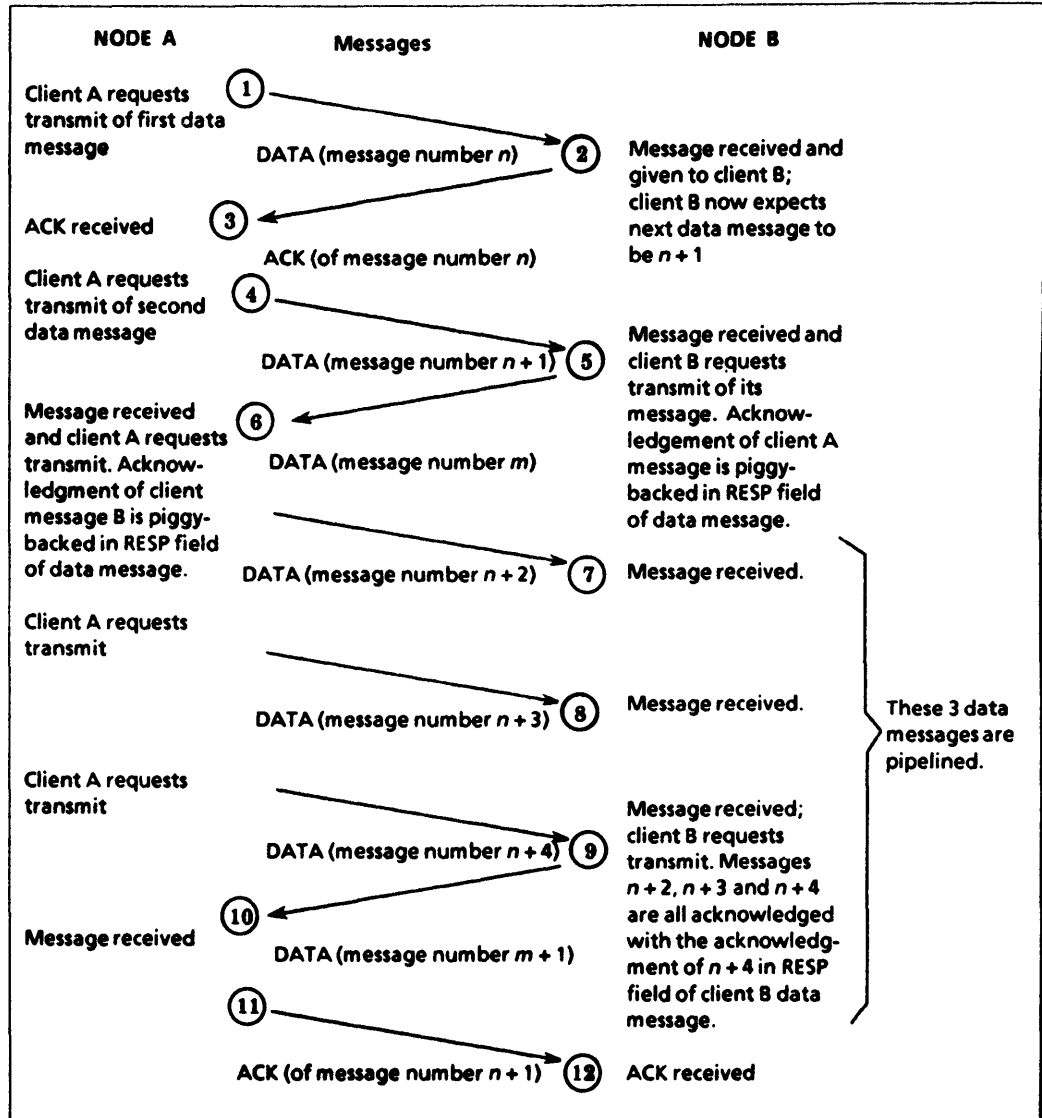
NODE A

Messages

NODE B

Client A requests transmit of first data message

1

DATA (message number $n$)

2

Message received and given to client B; client B now expects next data message to be $n+1$

ACK received

3

ACK (of message number $n$)

Client A requests transmit of second data message

4

DATA (message number $n+1$)

5

Message received and client B requests transmit of its message. Acknowledgement of client A message is piggybacked in RESP field of data message.

Message received and client A requests transmit. Acknowledgment of client message B is piggybacked in RESP field of data message.

6

DATA (message number $m$)

DATA (message number $n+2$)

7

Message received.

Client A requests transmit

DATA (message number $n+3$)

8

Message received.

These 3 data messages are pipelined.

Client A requests transmit

DATA (message number $n+4$)

9

Message received; client B requests transmit. Messages $n+2$, $n+3$ and $n+4$ are all acknowledged with the acknowledgment of $n+4$ in RESP field of client B data message.

10

Message received

DATA (message number $m+1$)

11

ACK (of message number $n+1$)

12

ACK received